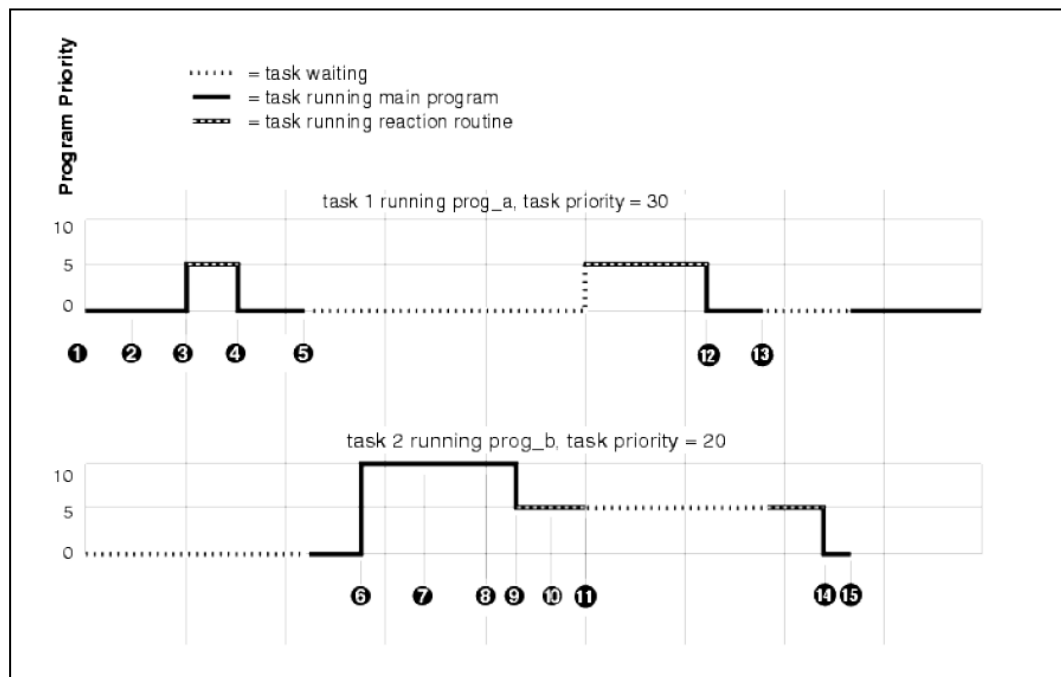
Program Priority

= task waiting
= task running main program
= task running reaction routine

task 1 running prog_a, task priority = 30

10
5
0

1 2 3 4 5 12 13

task 2 running prog_b, task priority = 20

10
5
0

6 7 8 9 10 11 14 15